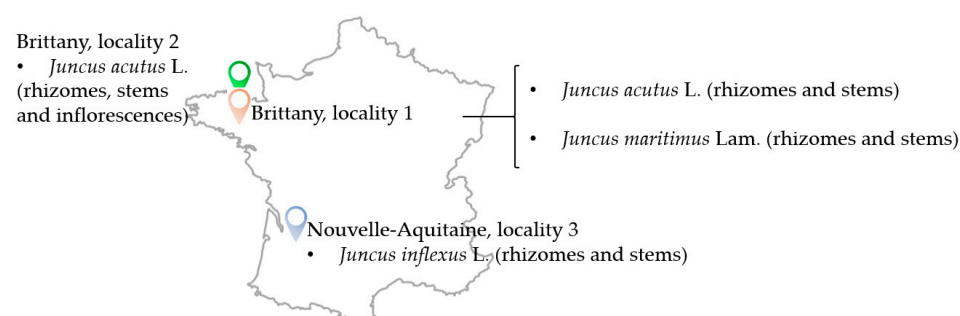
Brittany, locality 2
• Juncus acutus L. (rhizomes, stems and inflorescences)

Brittany, locality 1

• Juncus acutus L. (rhizomes and stems)
• Juncus maritimus Lam. (rhizomes and stems)

Nouvelle-Aquitaine, locality 3
• Juncus inflexus L. (rhizomes and stems)